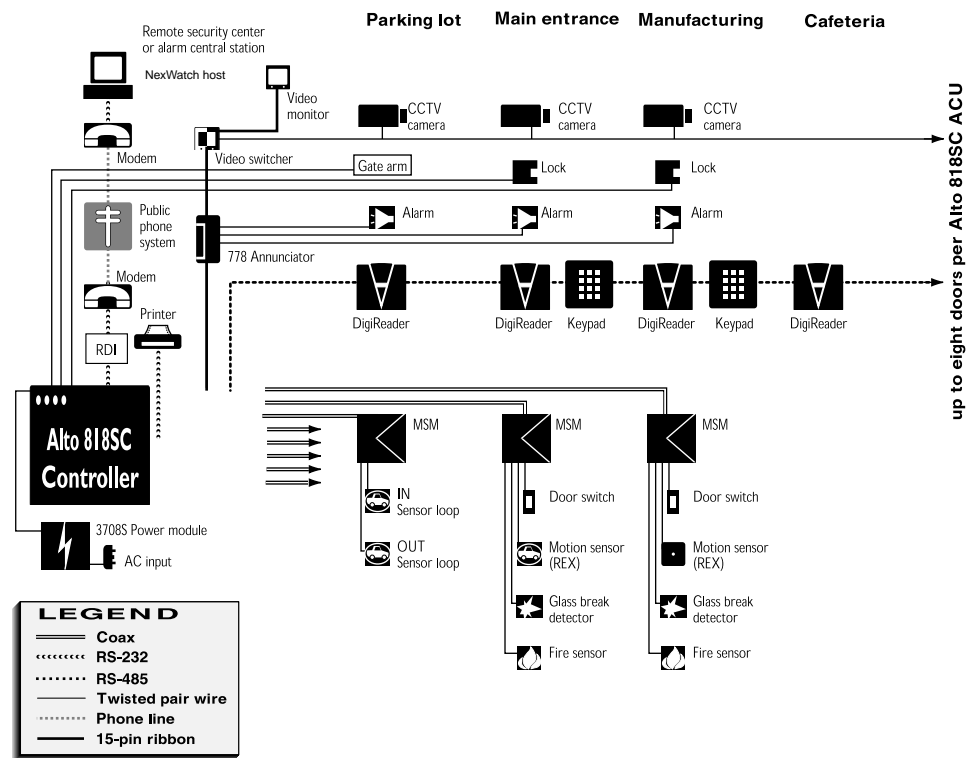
Remote security center or alarm central station

NexWatch host

Parking lot

Main entrance

Manufacturing

Cafeteria

Video monitor

CCTV camera

CCTV camera

CCTV camera

Modem

Video switcher

Gate arm

Lock

Lock

Public phone system

Alarm

Alarm

Alarm

778 Annunciator

Modem

Printer

DigiReader

DigiReader

Keypad

DigiReader

Keypad

DigiReader

RDI

Alto 818SC Controller

MSM

MSM

MSM

IN Sensor loop

Door switch

Door switch

OUT Sensor loop

Motion sensor (REX)

Motion sensor (REX)

3708S Power module

AC input

Glass break detector

Glass break detector

Fire sensor

Fire sensor

up to eight doors per Alto 818SC ACU

LEGEND
Coax
RS-232
RS-485
Twisted pair wire
Phone line
15-pin ribbon